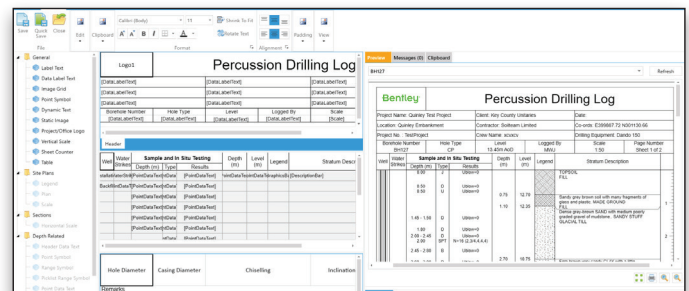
Save Quick Save Close Edit Clipboard Calibri (Body) 11 Shrink To Fit Rotate Text Padding View
File Clipboard Format Alignment

General
Label Text
Data Label Text
Image Grid
Point Symbol
Dynamic Text
Static Image
Project/Office Logo
Vertical Scale
Sheet Counter
Table
Site Plans
Legend
Plan
Scale
Sections
Horizontal Scale
Depth Related
Header Data Text
Point Symbol
Range Symbol
Ranked Range Symbol
Point Data Text

Logo1
Percussion Drilling Log
[DataLabelText] [DataLabelText]
[DataLabelText] [DataLabelText]
[DataLabelText] [DataLabelText] [DataLabelText]
Borehole Number [DataLabelText] Hole Type [DataLabelText] Level [DataLabelText] Logged By [DataLabelText] Scale [ScaleL]

Header

| Well | Water Strikes | Sample and In Situ Testing Depth (m) | Type | Results | Depth (m) | Level (m) | Legend | Stratum Descr |
|---|---|---|---|---|---|---|---|---|
| stallat | WaterStrik | [PointDataText] | nData | [PointDataText] | ointDataText | nDataText | raphicsBo | [DescriptionBar] |
| BackfillInt | DataT | [PointDataText] | nData | [PointDataText] | | | | |
| | | [PointDataText] | nData | [PointDataText] | | | | |
| | | [PointDataText] | nData | [PointDataText] | | | | |
| | | [PointDataText] | nData | [PointDataText] | | | | |
| | | | nData | [PointDataText] | | | | |

Hole Diameter Casing Diameter Chiselling Inclination
Remarks

Preview Messages (0) Clipboard
BH127 Refresh

Bentley
Percussion Drilling Log
Project Name: Quinley Test Project Client: Key County Unitaries Date:
Location: Quinley Embankment Contractor: Soilteam Limited Co-ords: E399887.72 N501130.66
Project No.: TestProject Crew Name: xcxxcv Drilling Equipment: Dando 150
Borehole Number BH127 Hole Type CP Level 10.40m AoD Logged By MWJ Scale 1:50 Page Number Sheet 1 of 2

| Well | Water Strikes | Depth (m) | Type | Results | Depth (m) | Level (m) | Legend | Stratum Description |
|---|---|---|---|---|---|---|---|---|
| | | 0.50 | D | | | | | TOPSOIL FILL |
| | | 0.50 | D | U(blow)=0 | | | | |
| | | 0.50 | D | U(blow)=0 | 0.75 | 12.76 | | Sandy grey brown silt with many fragments of glass and plastic. MADE GROUND FILL |
| | | | | | 1.10 | 12.35 | | Dense grey-brown SAND with medium grey graded gravel of mudstone. SANDY STUFF GLACIAL TILL |
| | | 1.49 - 1.50 | D | U(blow)=0 | | | | |
| | | 1.80 | D | U(blow)=0 | | | | |
| | | 2.00 - 2.45 | D | U(blow)=0 | | | | |
| | | 2.00 | SPT | N=16 (2,3/4,4,4,4) | | | | |
| | | 2.45 - 2.50 | B | U(blow)=0 | | | | |
| | | | | | 2.70 | 10.70 | | |

1
2